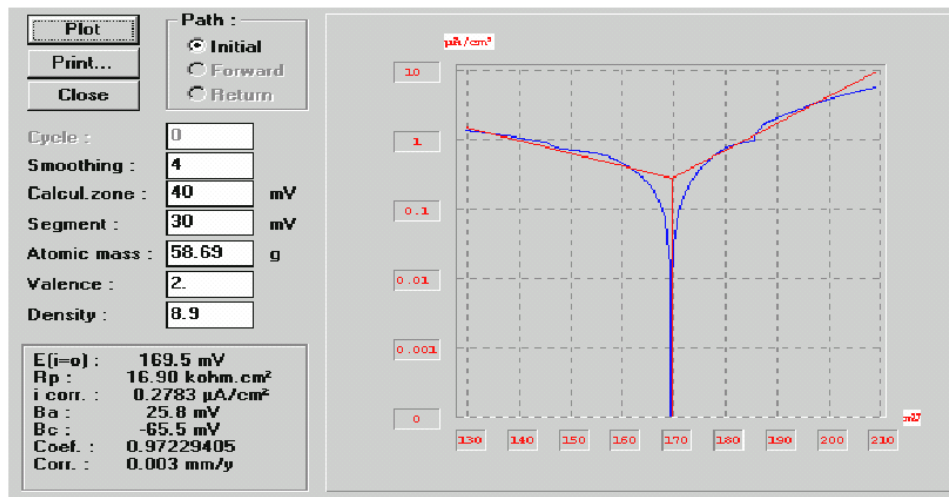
Plot
Print...
Close

Path :
Initial
Forward
Return

Cycle : 0
Smoothing : 4
Calcul.zone : 40 mV
Segment : 30 mV
Atomic mass : 58.69 g
Valence : 2.
Density : 8.9

E(i=o) : 169.5 mV
Rp : 16.90 kohm.cm²
i corr. : 0.2783 µA/cm²
Ba : 25.8 mV
Bc : -65.5 mV
Coef. : 0.97229405
Corr. : 0.003 mm/y

µA/cm²
10
1
0.1
0.01
0.001
0
mV
130 140 150 160 170 180 190 200 210